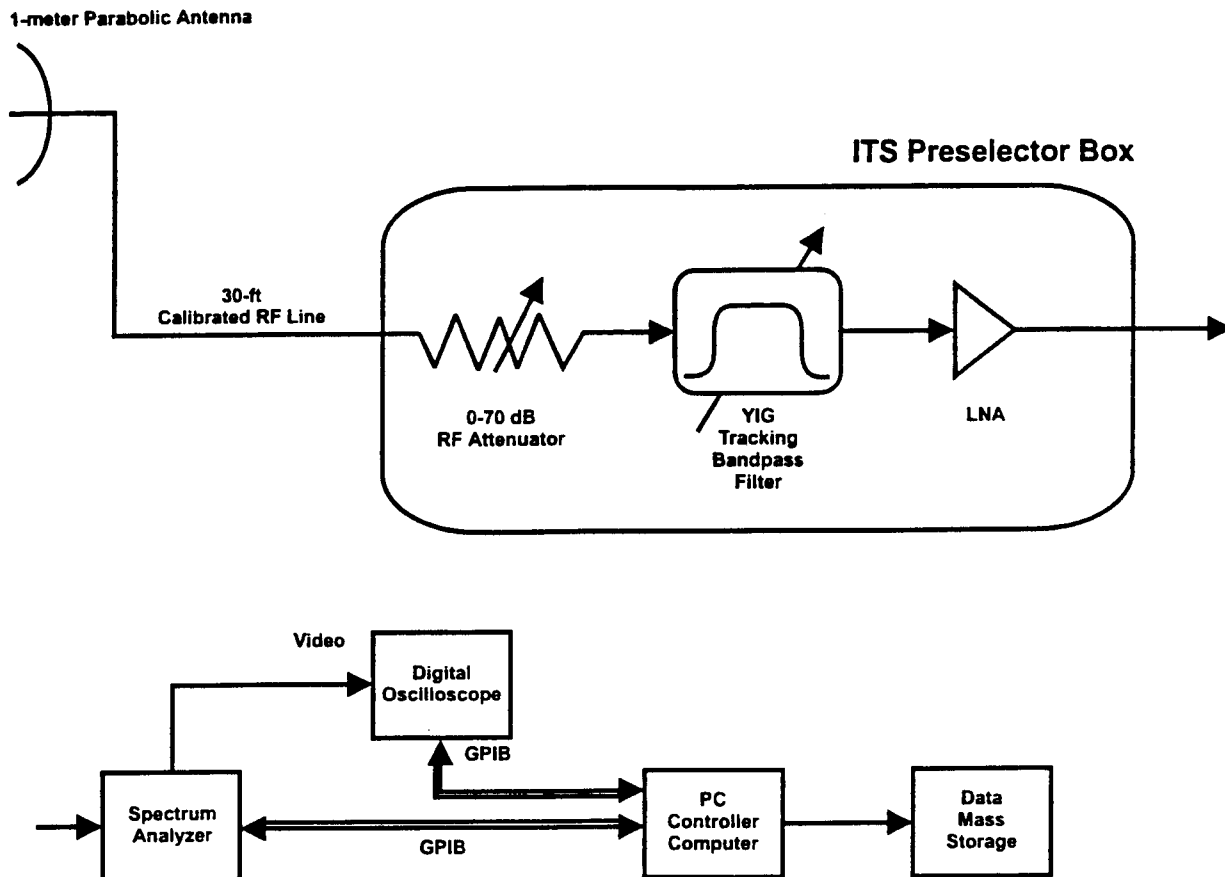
1-meter Parabolic Antenna

ITS Preselector Box

30-ft
Calibrated RF Line

0-70 dB
RF Attenuator

YIG
Tracking
Bandpass
Filter

LNA

Video

Digital
Oscilloscope

GPIB

Spectrum
Analyzer

GPIB

PC
Controller
Computer

Data
Mass
Storage